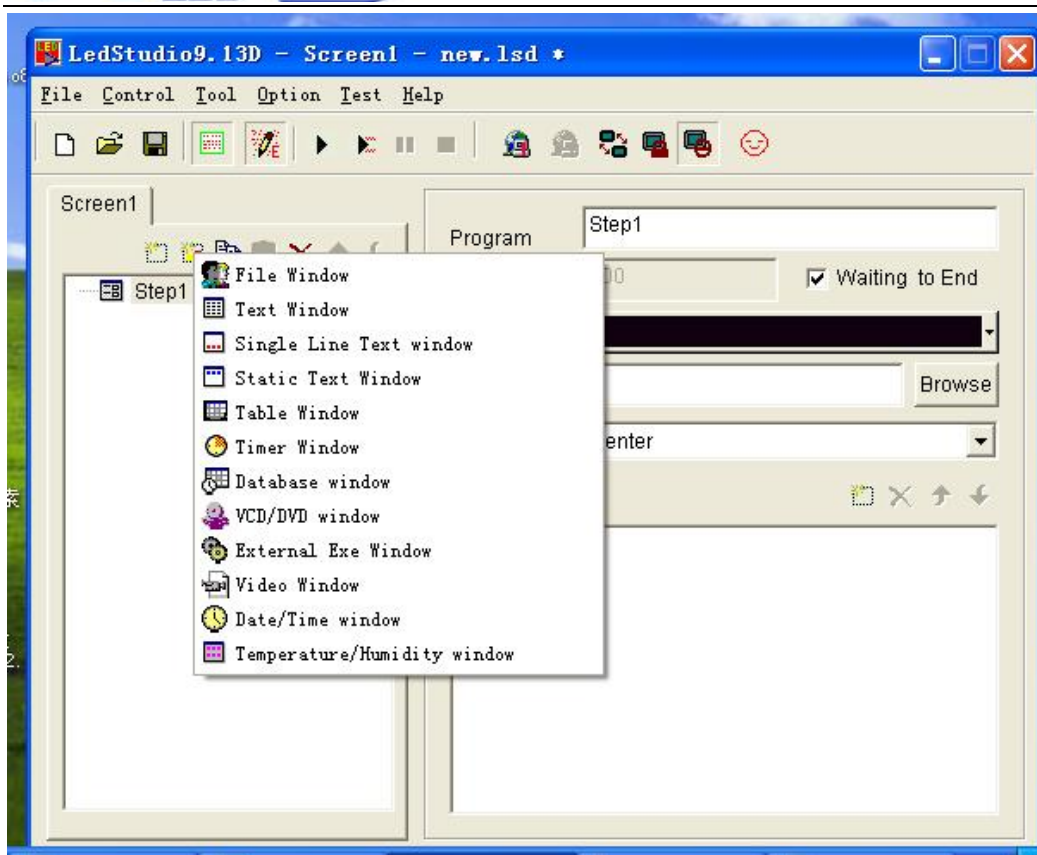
LedStudio9.13D - Screen1 - new.lsd *

File Control Tool Option Test Help

Screen1

Step1

Program

Step1

Waiting to End

Browse

enter

File Window
Text Window
Single Line Text window
Static Text Window
Table Window
Timer Window
Database window
VCD/DVD window
External Exe Window
Video Window
Date/Time window
Temperature/Humidity window